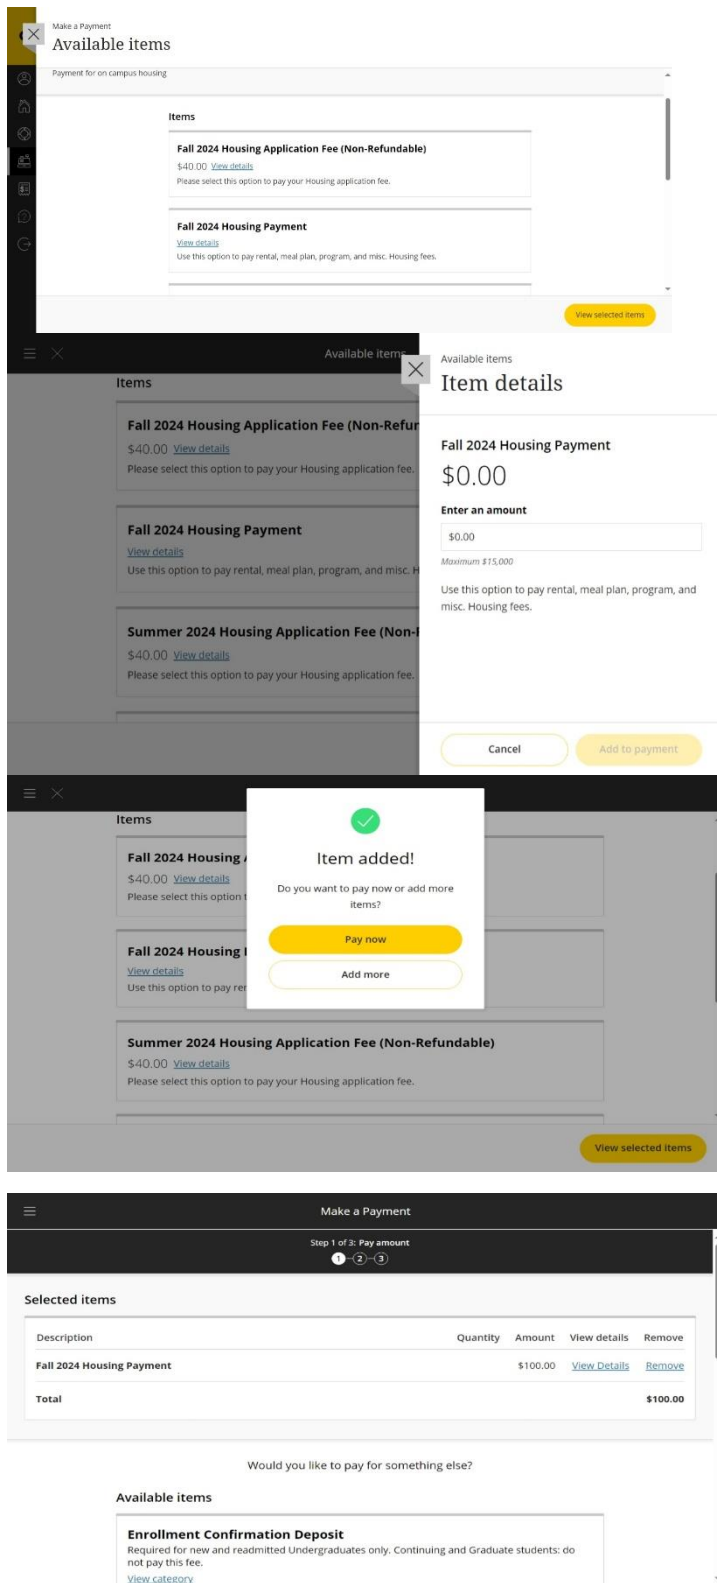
Make a Payment
Available items

Payment for on campus housing

Items

Fall 2024 Housing Application Fee (Non-Refundable)
$40.00 View details
Please select this option to pay your Housing application fee.

Fall 2024 Housing Payment
View details
Use this option to pay rental, meal plan, program, and misc. Housing fees.

View selected items

Available items

Items

Fall 2024 Housing Application Fee (Non-Refur
$40.00 View details
Please select this option to pay your Housing application fee.

Fall 2024 Housing Payment
View details
Use this option to pay rental, meal plan, program, and misc. H

Summer 2024 Housing Application Fee (Non-I
$40.00 View details
Please select this option to pay your Housing application fee.

Available items
Item details

Fall 2024 Housing Payment
$0.00

Enter an amount
$0.00
Maximum $15,000

Use this option to pay rental, meal plan, program, and misc. Housing fees.

Cancel
Add to payment

Items

Fall 2024 Housing
$40.00 View details
Please select this option t

Fall 2024 Housing
View details
Use this option to pay rer

Item added!
Do you want to pay now or add more items?
Pay now
Add more

Summer 2024 Housing Application Fee (Non-Refundable)
$40.00 View details
Please select this option to pay your Housing application fee.

View selected items

Make a Payment

Step 1 of 3: Pay amount
1 2 3

Selected items

| Description | Quantity | Amount | View details | Remove |
|---|---|---|---|---|
| Fall 2024 Housing Payment | | $100.00 | View Details | Remove |
| Total | | | | $100.00 |

Would you like to pay for something else?

Available items

Enrollment Confirmation Deposit
Required for new and readmitted Undergraduates only. Continuing and Graduate students: do not pay this fee.
View category